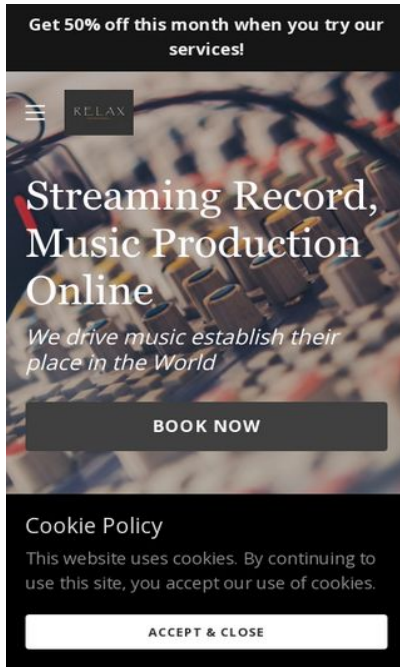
Get 50% off this month when you try our services!

RELAX

Streaming Record, Music Production Online

We drive music establish their place in the World

BOOK NOW

Cookie Policy

This website uses cookies. By continuing to use this site, you accept our use of cookies.

ACCEPT & CLOSE